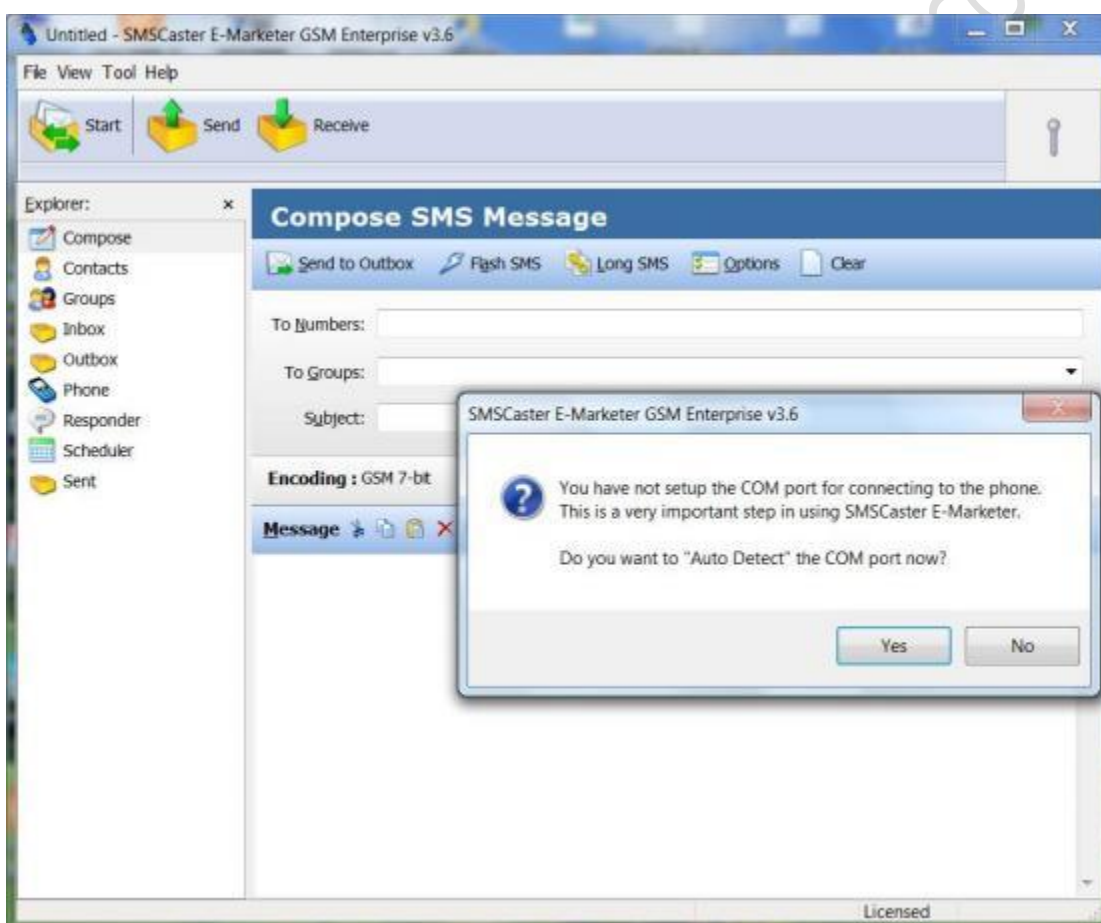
Untitled - SMSCaster E-Marketer GSM Enterprise v3.6

File View Tool Help

Start Send Receive

Explorer: ×
Compose
Contacts
Groups
Inbox
Outbox
Phone
Responder
Scheduler
Sent

Compose SMS Message

Send to Outbox Flash SMS Long SMS Options Clear

To Numbers:

To Groups:

Subject:

Encoding : GSM 7-bit

Message

SMSCaster E-Marketer GSM Enterprise v3.6

You have not setup the COM port for connecting to the phone. This is a very important step in using SMSCaster E-Marketer.

Do you want to "Auto Detect" the COM port now?

Yes No

Licensed